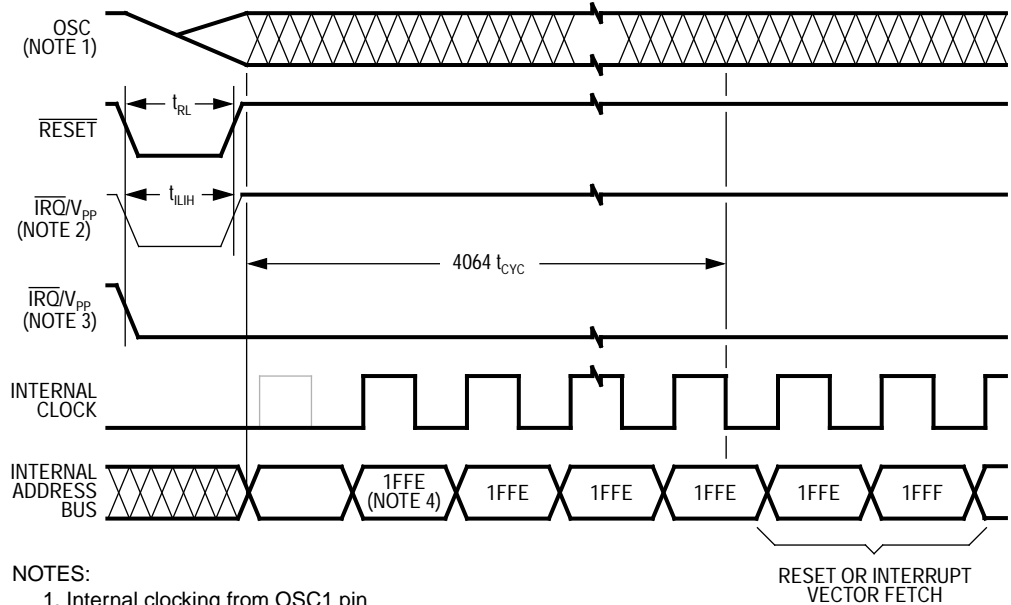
OSC
(NOTE 1)

$t_{RL}$

$\overline{RESET}$

$t_{ILIH}$

$\overline{IRQ}/V_{PP}$
(NOTE 2)

4064 $t_{CYC}$

$\overline{IRQ}/V_{PP}$
(NOTE 3)

INTERNAL
CLOCK

INTERNAL
ADDRESS
BUS

1FFE
(NOTE 4)

1FFE

1FFE

1FFE

1FFE

1FFF

NOTES:

1. Internal clocking from OSC1 pin

RESET OR INTERRUPT
VECTOR FETCH